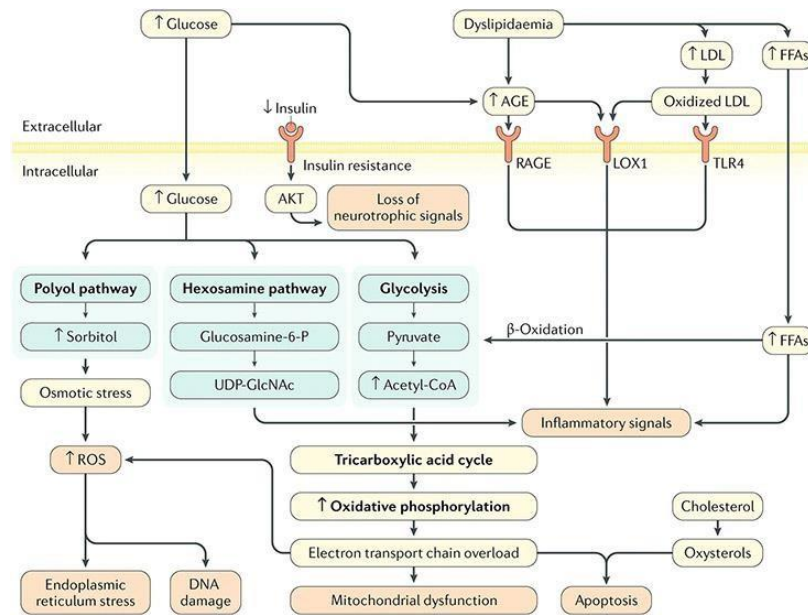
↑ Glucose

Dyslipidaemia

↑ LDL

↑ FFAs

↓ Insulin

↑ AGE

Oxidized LDL

Extracellular

Intracellular

Insulin resistance

RAGE

LOX1

TLR4

↑ Glucose

AKT

Loss of neurotrophic signals

Polyol pathway

↑ Sorbitol

Hexosamine pathway

Glucosamine-6-P

UDP-GlcNAc

Glycolysis

Pyruvate

↑ Acetyl-CoA

β-Oxidation

↑ FFAs

Osmotic stress

Inflammatory signals

↑ ROS

Tricarboxylic acid cycle

↑ Oxidative phosphorylation

Cholesterol

Electron transport chain overload

Oxysterols

Endoplasmic reticulum stress

DNA damage

Mitochondrial dysfunction

Apoptosis